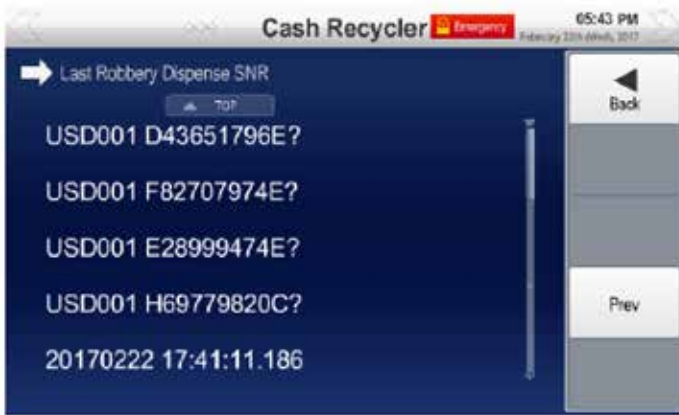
Cash Recycler Emergency 05:43 PM
February 22th (Wed), 2017

Last Robbery Dispense SNR

TOP

USD001 D43651796E?

USD001 F82707974E?

USD001 E28999474E?

USD001 H69779820C?

20170222 17:41:11.186

Back

Prev